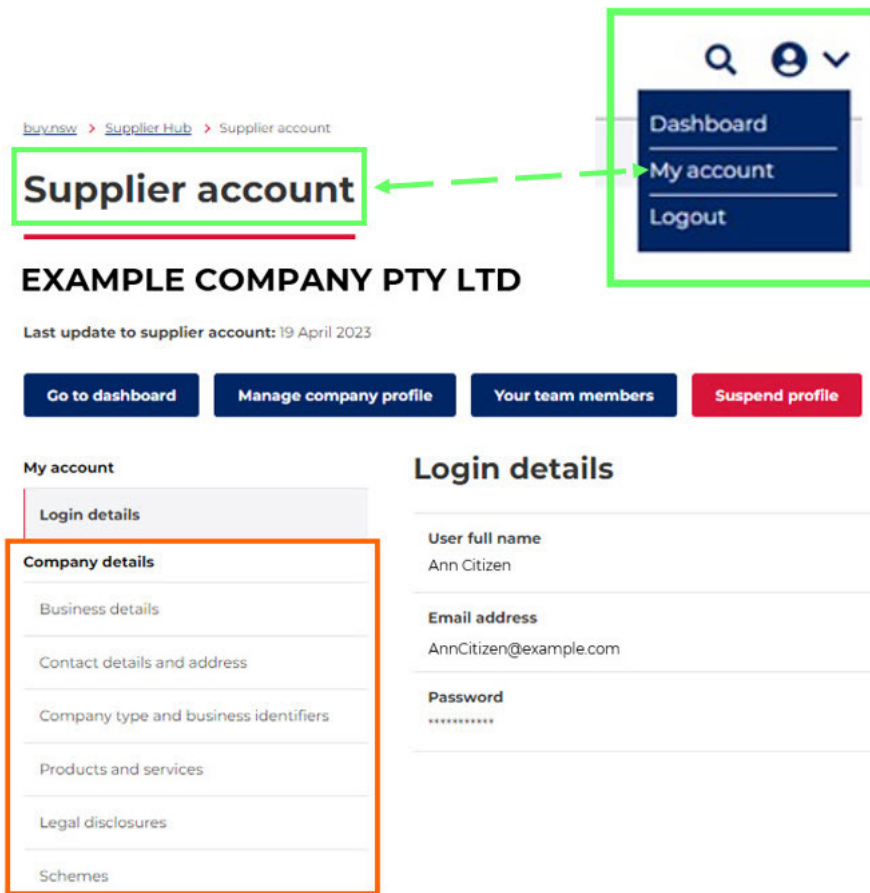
buy.nsw > Supplier Hub > Supplier account

Dashboard
My account
Logout

Supplier account

EXAMPLE COMPANY PTY LTD

Last update to supplier account: 19 April 2023

Go to dashboard | Manage company profile | Your team members | Suspend profile

My account

Login details

Company details

Business details

Contact details and address

Company type and business identifiers

Products and services

Legal disclosures

Schemes

Login details

User full name
Ann Citizen

Email address
AnnCitizen@example.com

Password
***********